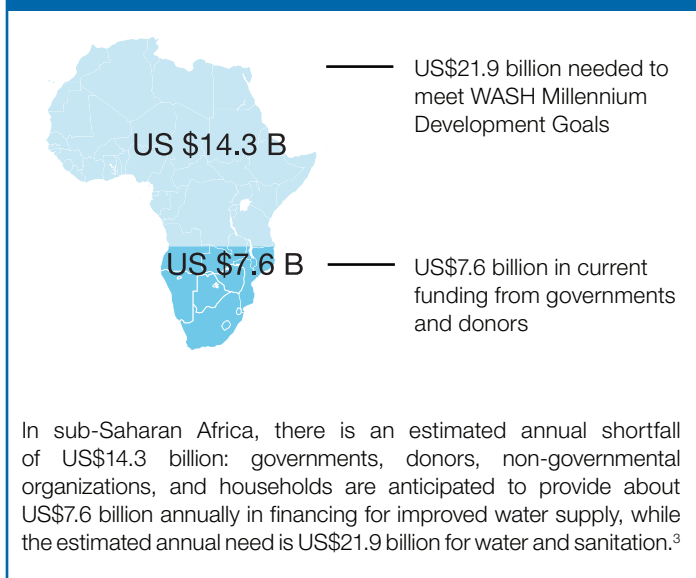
US $14.3 B

US$21.9 billion needed to meet WASH Millennium Development Goals

US $7.6 B

US$7.6 billion in current funding from governments and donors

In sub-Saharan Africa, there is an estimated annual shortfall of US$14.3 billion: governments, donors, non-governmental organizations, and households are anticipated to provide about US$7.6 billion annually in financing for improved water supply, while the estimated annual need is US$21.9 billion for water and sanitation.$^3$